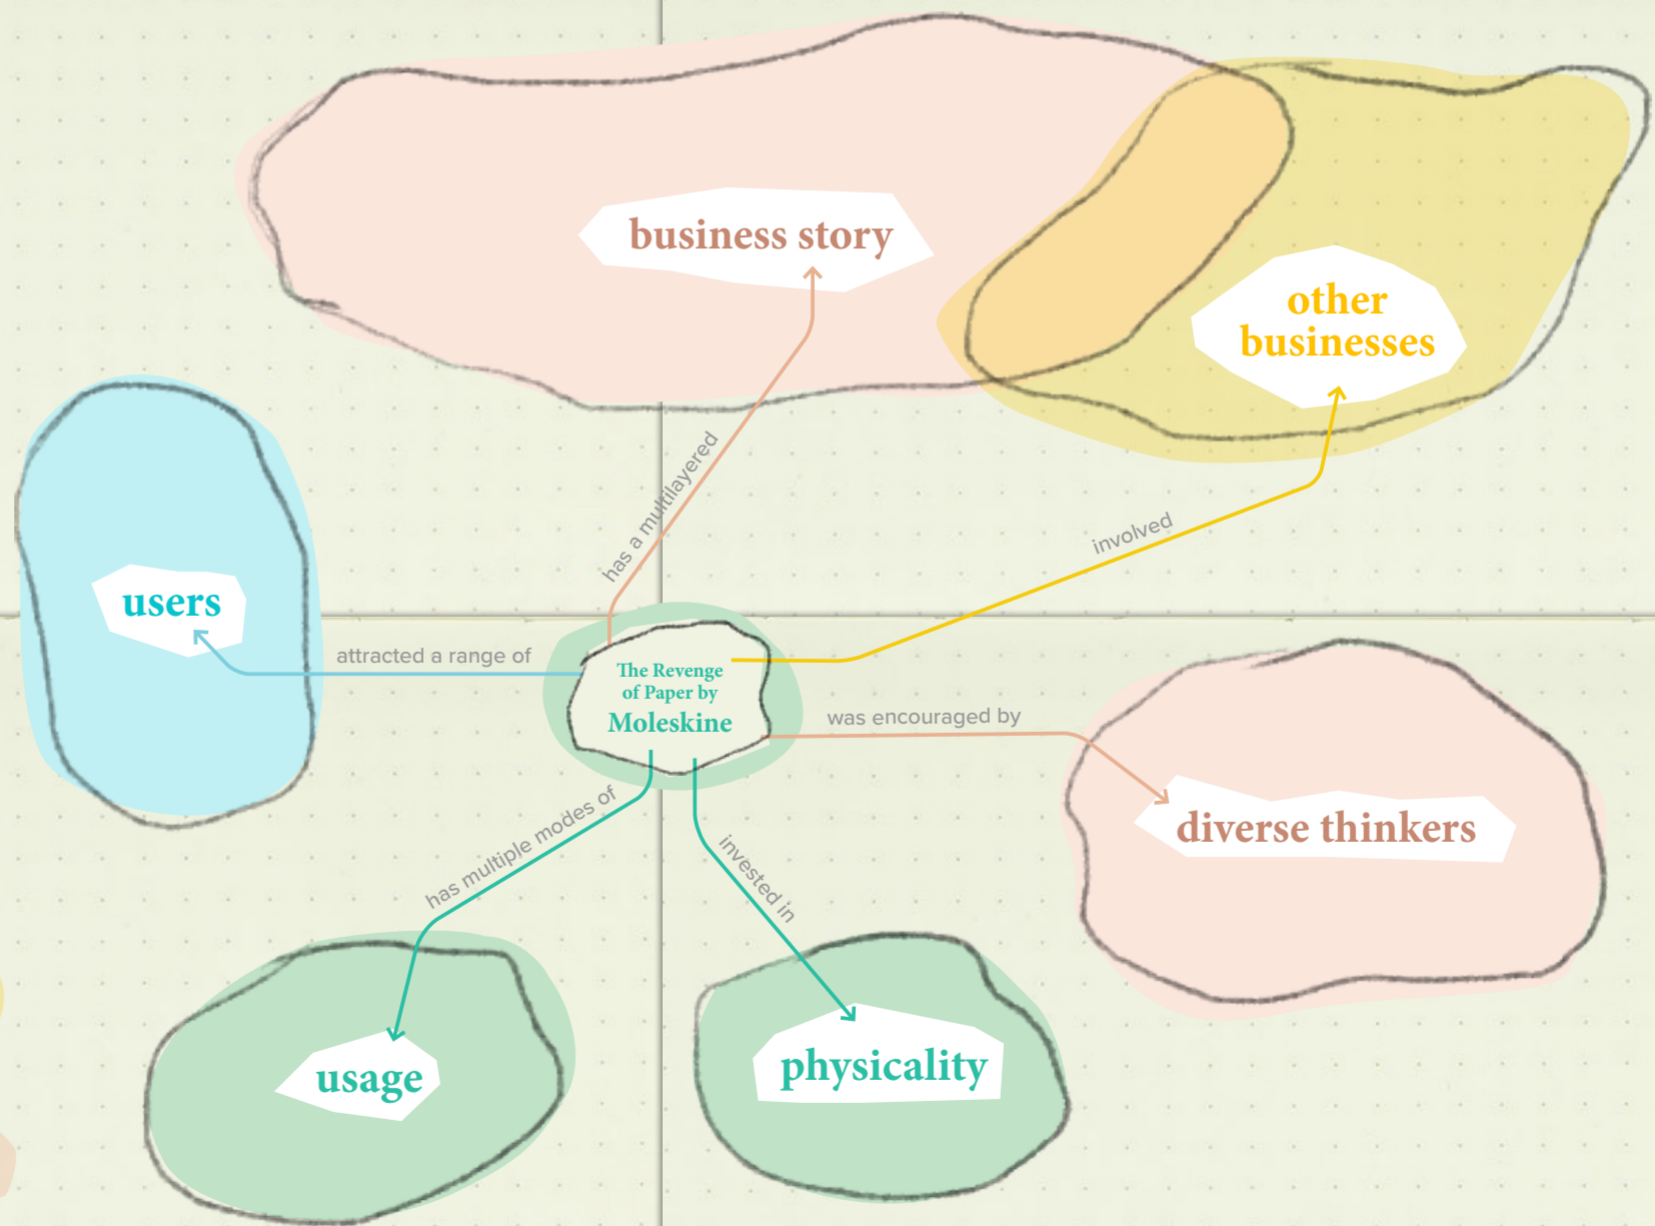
business story

other businesses

has a multilayered

involved

users

attracted a range of

The Revenge of Paper by Moleskine

was encouraged by

diverse thinkers

has multiple modes of

invested in

usage

physicality